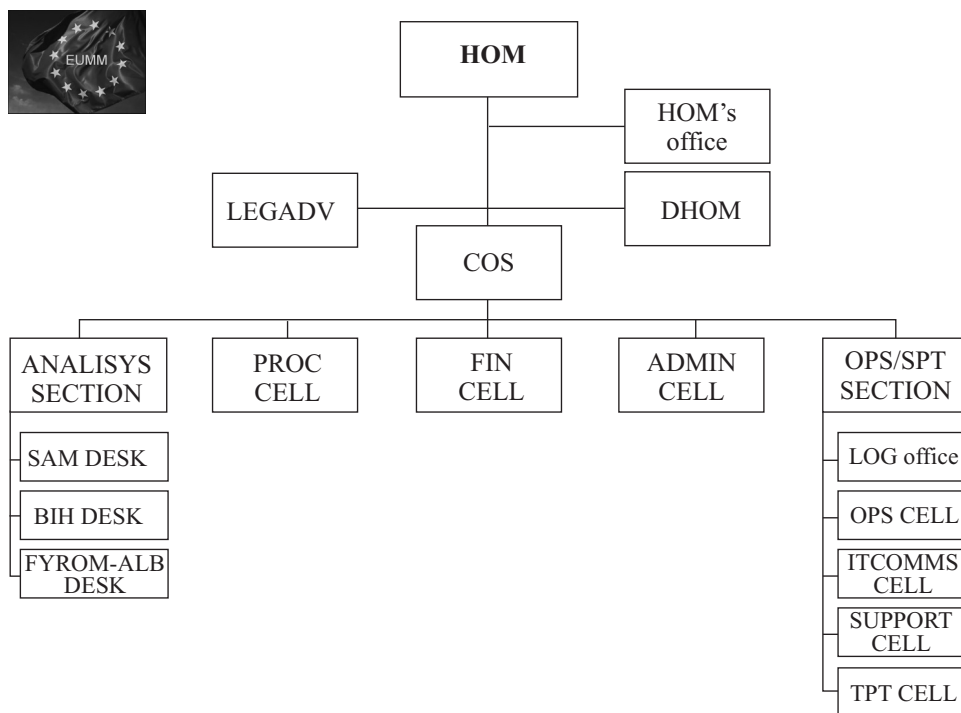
EUMM

HOM

HOM's office

LEGADV

DHOM

COS

ANALISYS SECTION

SAM DESK

BIH DESK

FYROM-ALB DESK

PROC CELL

FIN CELL

ADMIN CELL

OPS/SPT SECTION

LOG office

OPS CELL

ITCOMMS CELL

SUPPORT CELL

TPT CELL